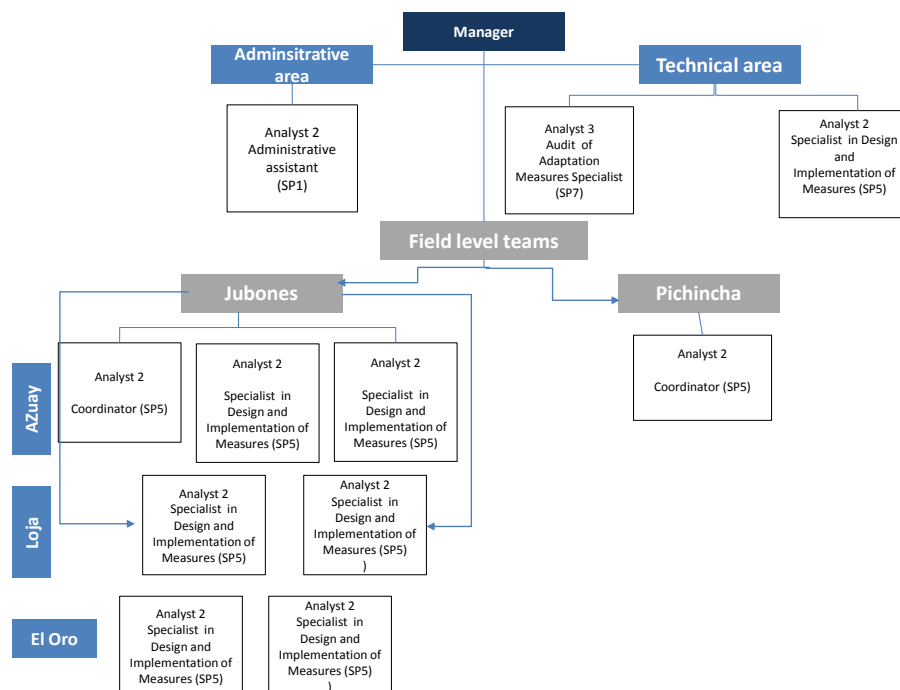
Manager

Adminsitrative area

Technical area

Analyst 2
Administrative assistant
(SP1)

Analyst 3
Audit of Adaptation Measures Specialist
(SP7)

Analyst 2
Specialist in Design and Implementation of Measures (SP5)

Field level teams

Jubones

Pichincha

Analyst 2
Coordinator (SP5)

AZuay

Analyst 2
Coordinator (SP5)

Analyst 2
Specialist in Design and Implementation of Measures (SP5)

Analyst 2
Specialist in Design and Implementation of Measures (SP5)

Loja

Analyst 2
Specialist in Design and Implementation of Measures (SP5)

Analyst 2
Specialist in Design and Implementation of Measures (SP5)
)

El Oro

Analyst 2
Specialist in Design and Implementation of Measures (SP5)

Analyst 2
Specialist in Design and Implementation of Measures (SP5)
)